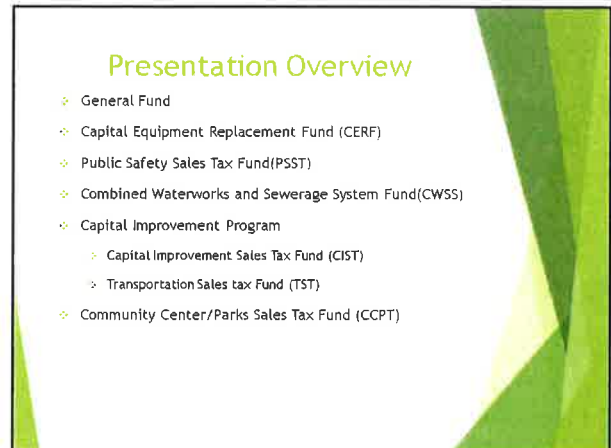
Presentation Overview

General Fund

Capital Equipment Replacement Fund (CERF)

Public Safety Sales Tax Fund(PSST)

Combined Waterworks and Sewerage System Fund(CWSS)

Capital Improvement Program

Capital Improvement Sales Tax Fund (CIST)

Transportation Sales tax Fund (TST)

Community Center/Parks Sales Tax Fund (CCPT)